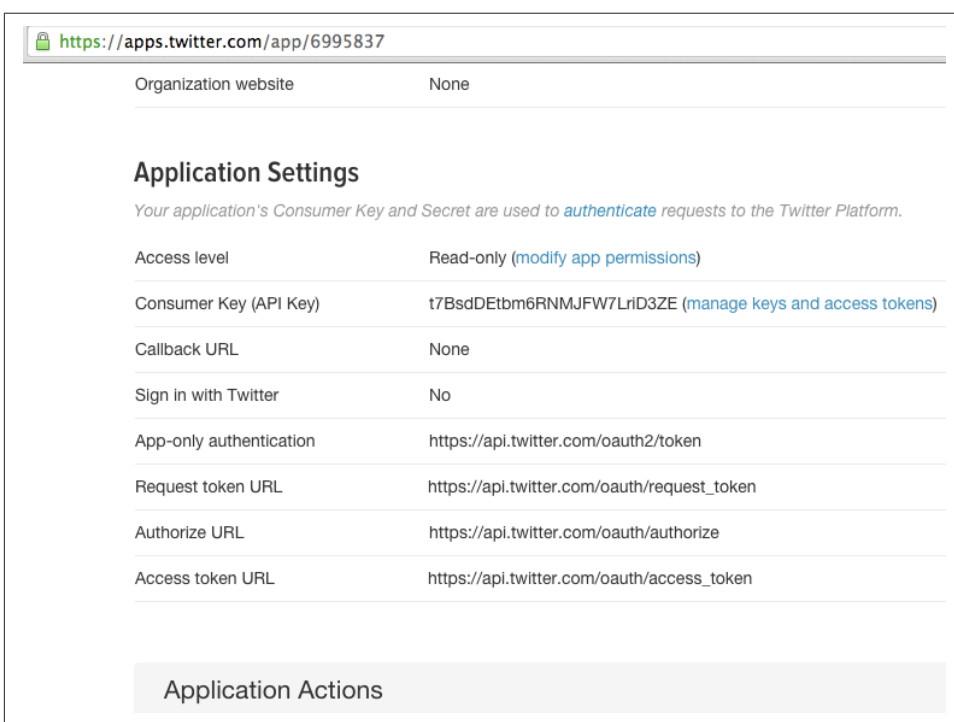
https://apps.twitter.com/app/6995837

Organization website | None

Application Settings

Your application's Consumer Key and Secret are used to authenticate requests to the Twitter Platform.

| | |
|---|---|
| Access level | Read-only (modify app permissions) |
| Consumer Key (API Key) | t7BsdDEtbm6RNMJFW7LriD3ZE (manage keys and access tokens) |
| Callback URL | None |
| Sign in with Twitter | No |
| App-only authentication | https://api.twitter.com/oauth2/token |
| Request token URL | https://api.twitter.com/oauth/request_token |
| Authorize URL | https://api.twitter.com/oauth/authorize |
| Access token URL | https://api.twitter.com/oauth/access_token |

Application Actions